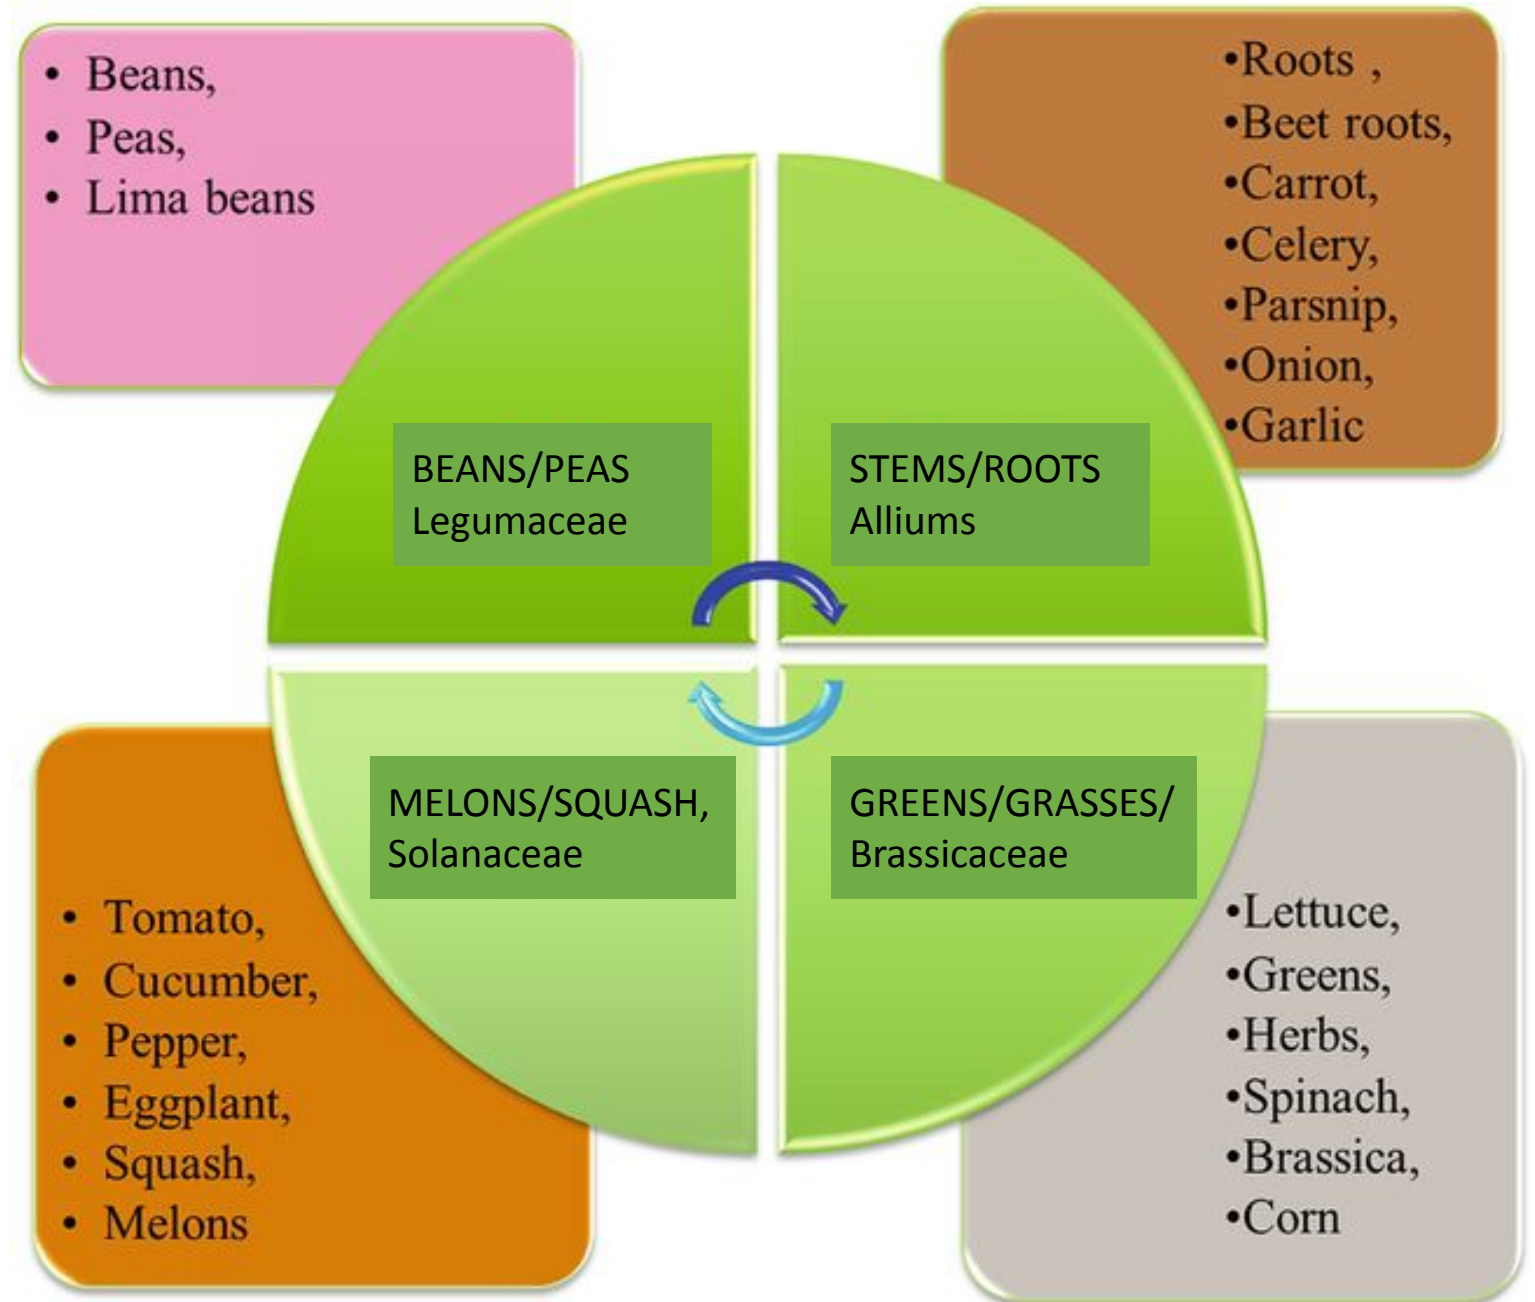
• Beans,
• Peas,
• Lima beans

•Roots ,
•Beet roots,
•Carrot,
•Celery,
•Parsnip,
•Onion,
•Garlic

BEANS/PEAS
Legumaceae

STEMS/ROOTS
Alliums

MELONS/SQUASH,
Solanaceae

GREENS/GRASSES/
Brassicaceae

• Tomato,
• Cucumber,
• Pepper,
• Eggplant,
• Squash,
• Melons

•Lettuce,
•Greens,
•Herbs,
•Spinach,
•Brassica,
•Corn